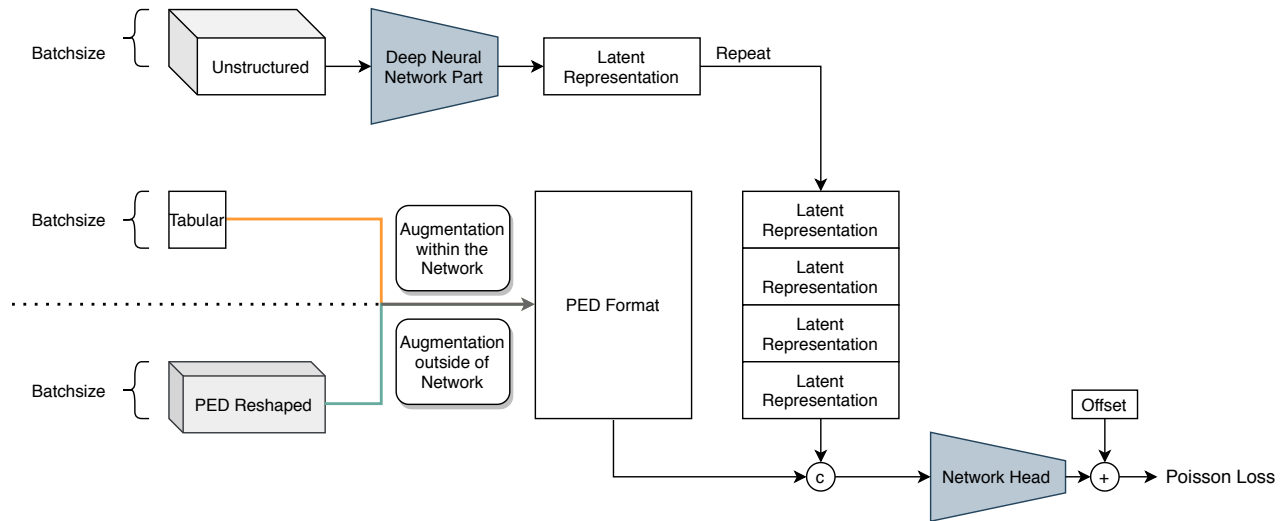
Batchsize

Unstructured

Deep Neural Network Part

Latent Representation

Repeat

Batchsize

Tabular

Augmentation within the Network

PED Format

Latent Representation

Latent Representation

Latent Representation

Latent Representation

Augmentation outside of Network

Batchsize

PED Reshaped

Offset

c

Network Head

+

Poisson Loss